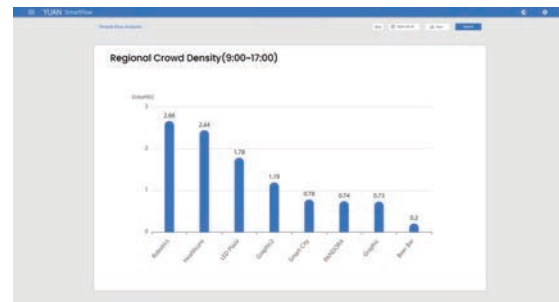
YUAN SmartFlow

People flow Analysis

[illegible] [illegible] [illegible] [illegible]

Regional Crowd Density(9:00-17:00)

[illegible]

3

2

1

0

2.66

2.44

1.78

1.18

0.78

0.74

0.73

0.2

Robotics

Healthcare

LED Plaza

Graphic3

Smart City

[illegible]

Graphic

Beer Bar